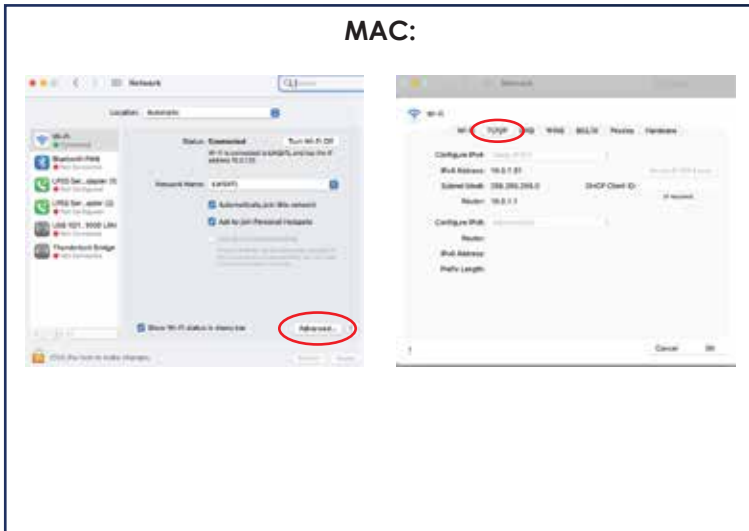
MAC:

Network

Location: Automatic

Wi-Fi
Connected

Bluetooth PAN
Not Connected

LPSS Ser...oller (1)
Not Configured

LPSS Ser...oller (2)
Not Configured

USB 10/1...1000 LAN
Not Connected

Thunderbolt Bridge
Not Connected

Status: Connected

Turn Wi-Fi Off

Network Name:

Automatically join this network

Ask to join Personal Hotspots

Show Wi-Fi status in menu bar

Advanced...

Click the lock to make changes.

Revert

Apply

Network

Wi-Fi

Wi-Fi TCP/IP DNS WINS 802.1X Proxies Hardware

Configure IPv4:

IPv4 Address:

Subnet Mask: 255.255.255.0

DHCP Client ID:

Router:

Configure IPv6:

Router:

IPv6 Address:

Prefix Length:

?

Cancel

OK